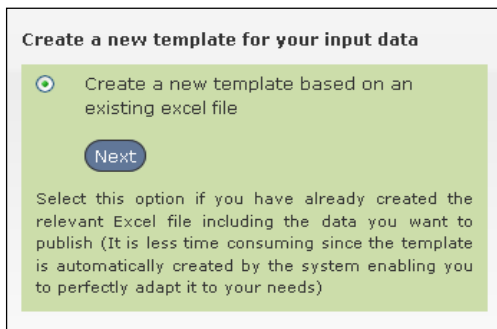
Create a new template for your input data

Create a new template based on an existing excel file

Next

Select this option if you have already created the relevant Excel file including the data you want to publish (It is less time consuming since the template is automatically created by the system enabling you to perfectly adapt it to your needs)